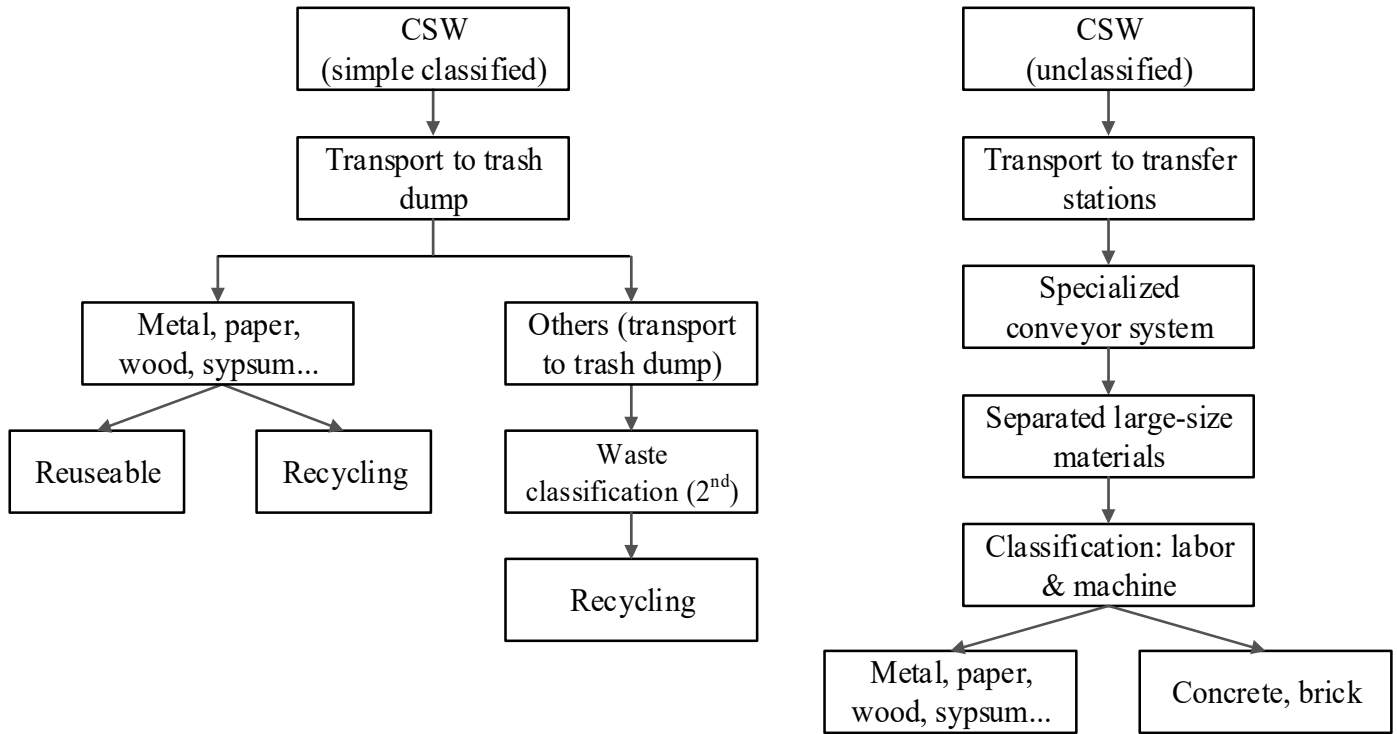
CSW
(simple classified)

Transport to trash dump

Metal, paper, wood, sypsum...

Reuseable

Recycling

Others (transport to trash dump)

Waste classification ($2^{nd}$)

Recycling

CSW
(unclassified)

Transport to transfer stations

Specialized conveyor system

Separated large-size materials

Classification: labor & machine

Metal, paper, wood, sypsum...

Concrete, brick